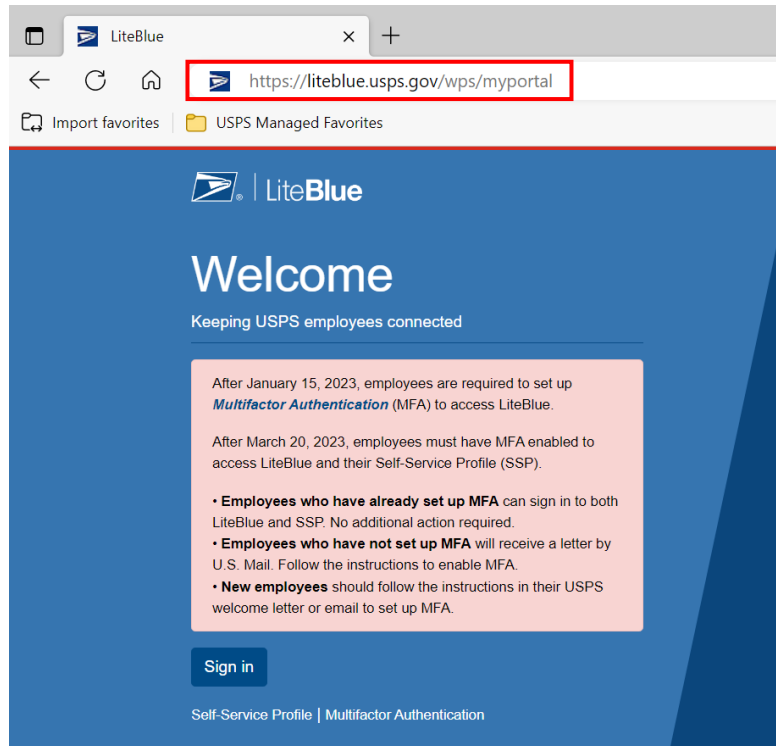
LiteBlue

https://liteblue.usps.gov/wps/myportal

Import favorites | USPS Managed Favorites

LiteBlue

Welcome

Keeping USPS employees connected

After January 15, 2023, employees are required to set up Multifactor Authentication (MFA) to access LiteBlue.

After March 20, 2023, employees must have MFA enabled to access LiteBlue and their Self-Service Profile (SSP).

• Employees who have already set up MFA can sign in to both LiteBlue and SSP. No additional action required.
• Employees who have not set up MFA will receive a letter by U.S. Mail. Follow the instructions to enable MFA.
• New employees should follow the instructions in their USPS welcome letter or email to set up MFA.

Sign in

Self-Service Profile | Multifactor Authentication